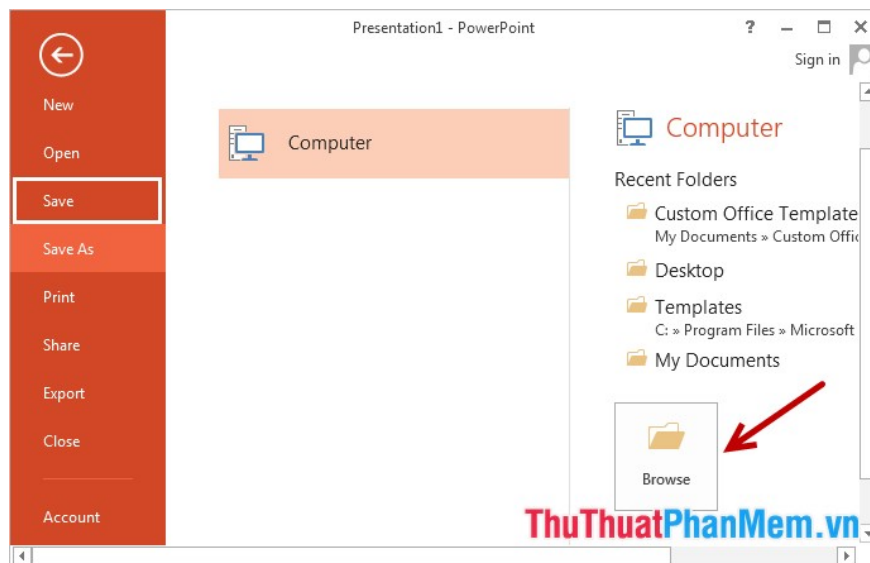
Presentation1 - PowerPoint

? – ☐ ✕

Sign in

New

Open

Save

Save As

Print

Share

Export

Close

Account

Computer

Computer

Recent Folders

Custom Office Template
My Documents » Custom Offic

Desktop

Templates
C: » Program Files » Microsoft

My Documents

Browse

ThuThuatPhanMem.vn